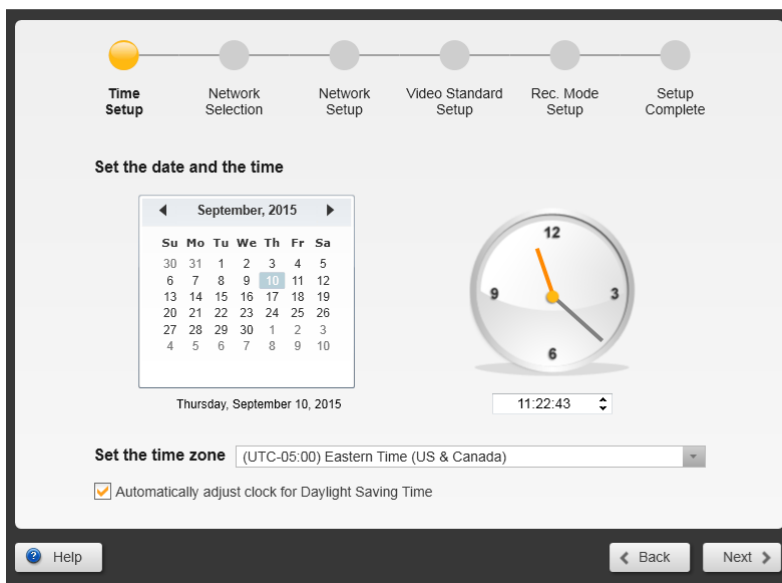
Time Setup

Network Selection

Network Setup

Video Standard Setup

Rec. Mode Setup

Setup Complete

Set the date and the time

September, 2015

| Su | Mo | Tu | We | Th | Fr | Sa |
|---|---|---|---|---|---|---|
| 30 | 31 | 1 | 2 | 3 | 4 | 5 |
| 6 | 7 | 8 | 9 | 10 | 11 | 12 |
| 13 | 14 | 15 | 16 | 17 | 18 | 19 |
| 20 | 21 | 22 | 23 | 24 | 25 | 26 |
| 27 | 28 | 29 | 30 | 1 | 2 | 3 |
| 4 | 5 | 6 | 7 | 8 | 9 | 10 |

Thursday, September 10, 2015

12
9
3
6

11:22:43

Set the time zone (UTC-05:00) Eastern Time (US & Canada)

Automatically adjust clock for Daylight Saving Time

Help

Back

Next